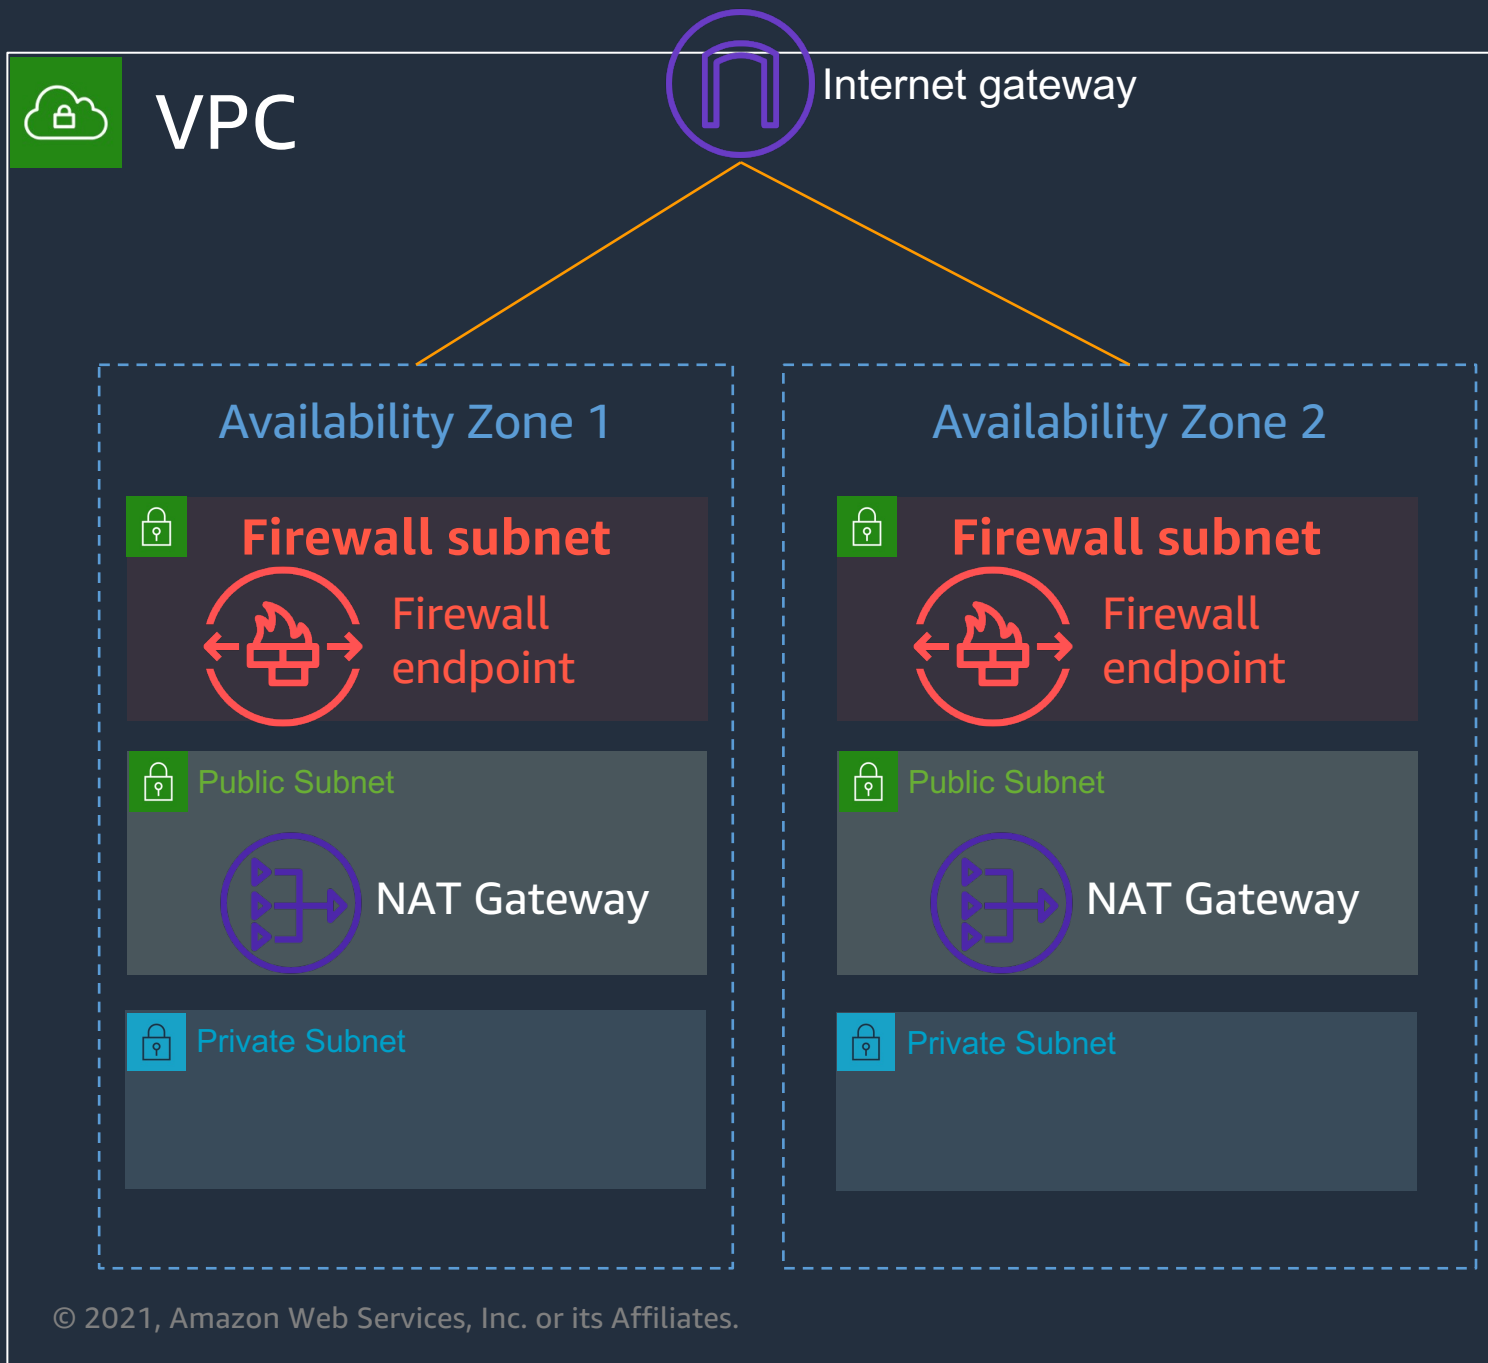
VPC

Internet gateway

Availability Zone 1

Firewall subnet

Firewall endpoint

Public Subnet

NAT Gateway

Private Subnet

Availability Zone 2

Firewall subnet

Firewall endpoint

Public Subnet

NAT Gateway

Private Subnet

© 2021, Amazon Web Services, Inc. or its Affiliates.